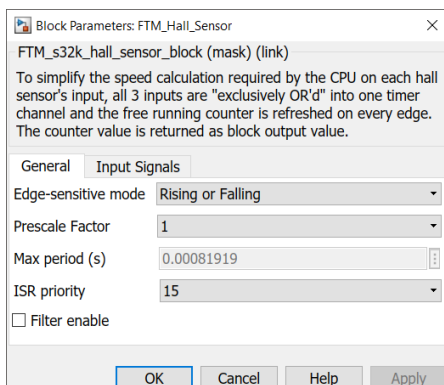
Block Parameters: FTM_Hall_Sensor

FTM_s32k_hall_sensor_block (mask) (link)

To simplify the speed calculation required by the CPU on each hall sensor's input, all 3 inputs are "exclusively OR'd" into one timer channel and the free running counter is refreshed on every edge. The counter value is returned as block output value.

General | Input Signals

Edge-sensitive mode | Rising or Falling

Prescale Factor | 1

Max period (s) | 0.00081919

ISR priority | 15

Filter enable

OK | Cancel | Help | Apply